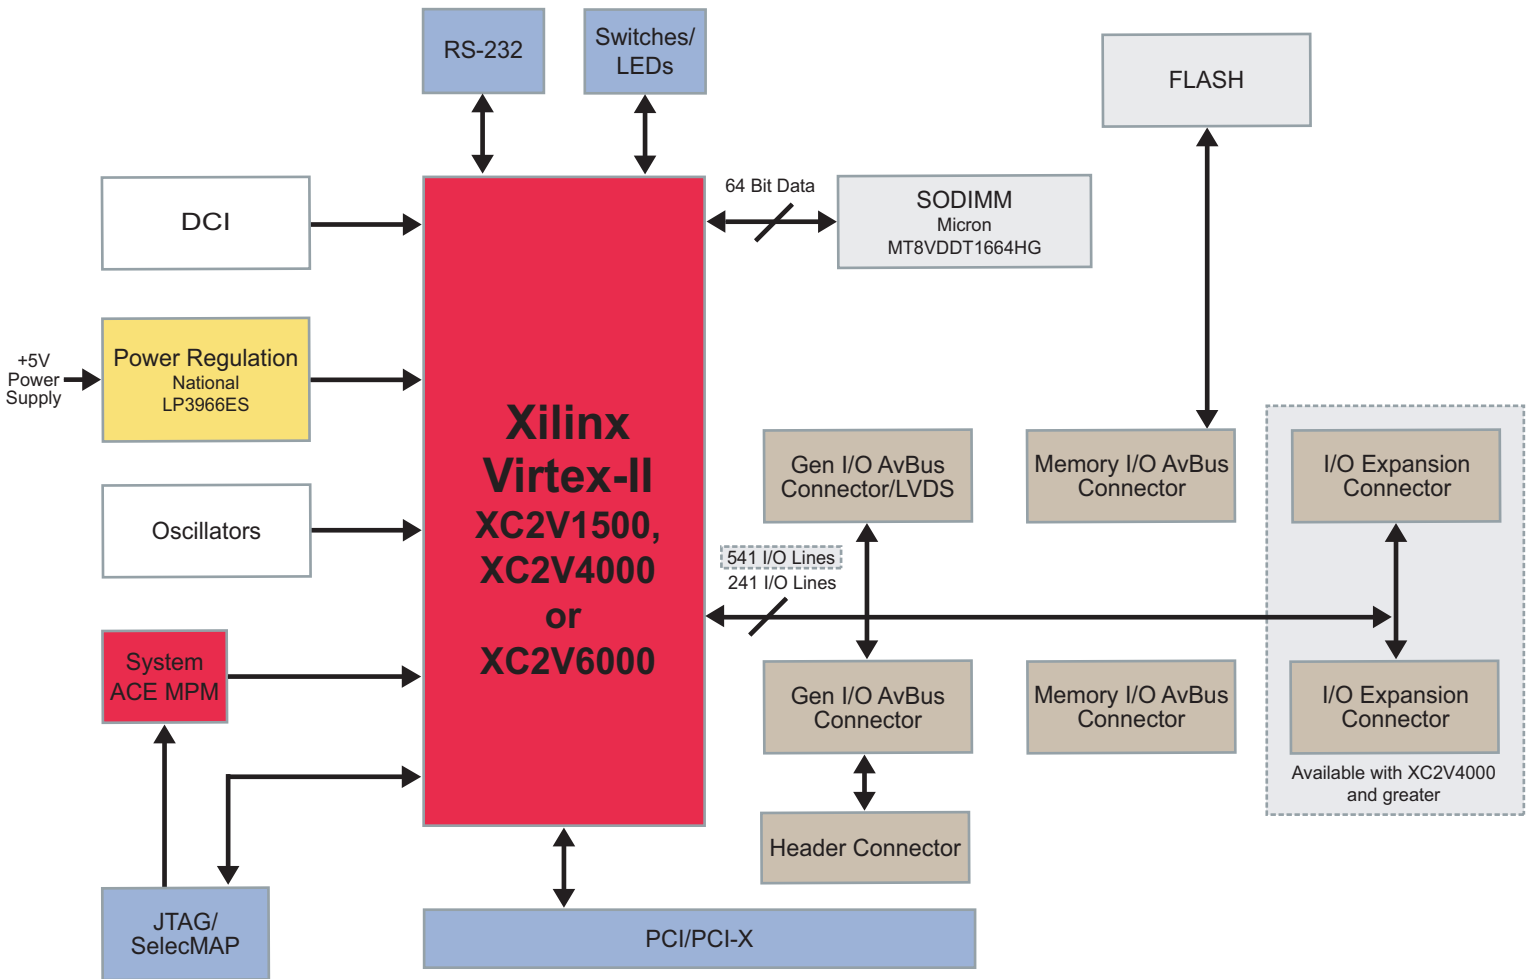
RS-232

Switches/ LEDs

FLASH

DCI

64 Bit Data

SODIMM
Micron
MT8VDDT1664HG

+5V Power Supply

Power Regulation
National
LP3966ES

Xilinx
Virtex-II
XC2V1500,
XC2V4000
or
XC2V6000

Oscillators

Gen I/O AvBus Connector/LVDS

Memory I/O AvBus Connector

I/O Expansion Connector

541 I/O Lines
241 I/O Lines

System ACE MPM

Gen I/O AvBus Connector

Memory I/O AvBus Connector

I/O Expansion Connector

Available with XC2V4000 and greater

Header Connector

JTAG/ SelecMAP

PCI/PCI-X